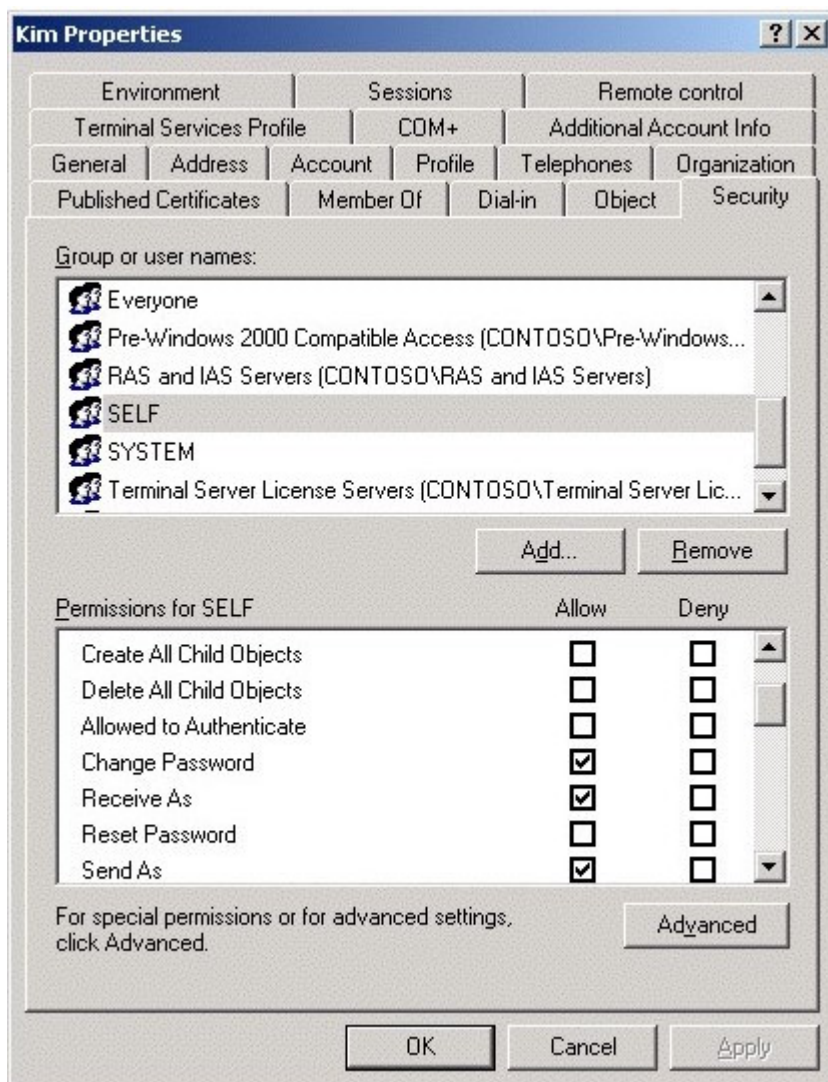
Kim Properties

?
X

Environment
Sessions
Remote control
Terminal Services Profile
COM+
Additional Account Info
General
Address
Account
Profile
Telephones
Organization
Published Certificates
Member Of
Dial-in
Object
Security

Group or user names:

Everyone
Pre-Windows 2000 Compatible Access (CONTOSO\Pre-Windows...
RAS and IAS Servers (CONTOSO\RAS and IAS Servers)
SELF
SYSTEM
Terminal Server License Servers (CONTOSO\Terminal Server Lic...

Add...
Remove

Permissions for SELF
Allow
Deny

| Permission | Allow | Deny |
|---|---|---|
| Create All Child Objects | ☐ | ☐ |
| Delete All Child Objects | ☐ | ☐ |
| Allowed to Authenticate | ☐ | ☐ |
| Change Password | ☑ | ☐ |
| Receive As | ☑ | ☐ |
| Reset Password | ☐ | ☐ |
| Send As | ☑ | ☐ |

For special permissions or for advanced settings, click Advanced.

Advanced

OK
Cancel
Apply